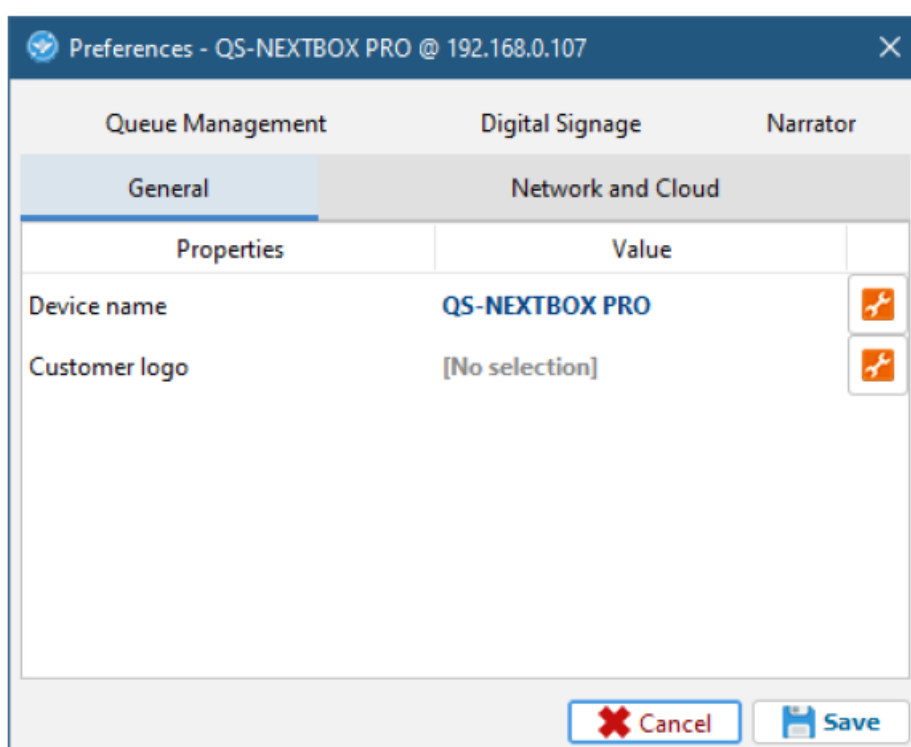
Preferences - QS-NEXTBOX PRO @ 192.168.0.107

Queue Management
Digital Signage
Narrator

General
Network and Cloud

| Properties | Value |
|---|---|
| Device name | QS-NEXTBOX PRO |
| Customer logo | [No selection] |

Cancel
Save